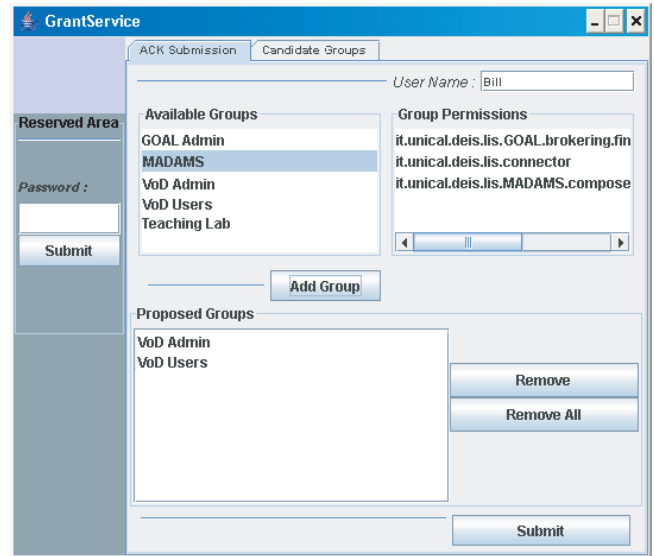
GrantService

ACK Submission
Candidate Groups

User Name : Bill

Reserved Area

Password :

Submit

Available Groups
GOAL Admin
MADAMS
VoD Admin
VoD Users
Teaching Lab

Group Permissions
it.unical.deis.lis.GOAL.brokering.fin
it.unical.deis.lis.connector
it.unical.deis.lis.MADAMS.compose

Add Group

Proposed Groups
VoD Admin
VoD Users

Remove
Remove All

Submit